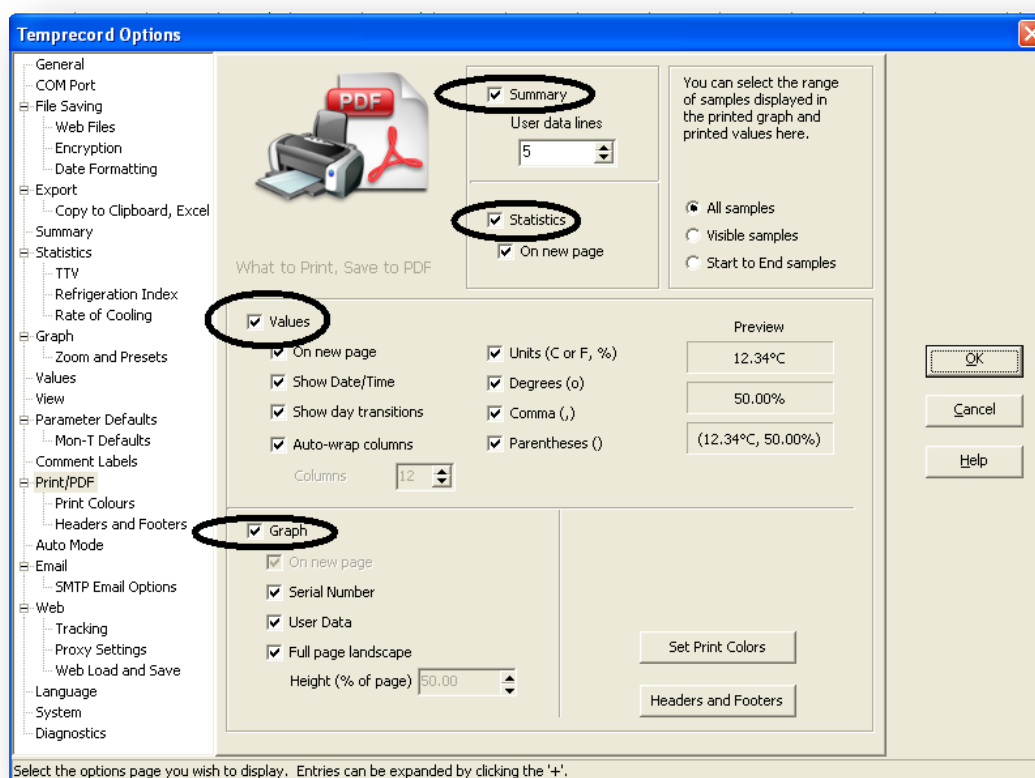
Temprecord Options

General
COM Port
File Saving
Web Files
Encryption
Date Formatting
Export
Copy to Clipboard, Excel
Summary
Statistics
TTV
Refrigeration Index
Rate of Cooling
Graph
Zoom and Presets
Values
View
Parameter Defaults
Mon-T Defaults
Comment Labels
Print/PDF
Print Colours
Headers and Footers
Auto Mode
Email
SMTP Email Options
Web
Tracking
Proxy Settings
Web Load and Save
Language
System
Diagnostics

PDF

What to Print, Save to PDF

Summary
User data lines
5

Statistics
On new page

You can select the range of samples displayed in the printed graph and printed values here.

All samples
Visible samples
Start to End samples

Values
On new page
Show Date/Time
Show day transitions
Auto-wrap columns
Columns 12

Units (C or F, %)
Degrees (o)
Comma (,)
Parentheses ()

Preview
12.34°C
50.00%
(12.34°C, 50.00%)

Graph
On new page
Serial Number
User Data
Full page landscape
Height (% of page) 50.00

Set Print Colors
Headers and Footers

OK
Cancel
Help

Select the options page you wish to display. Entries can be expanded by clicking the '+'.